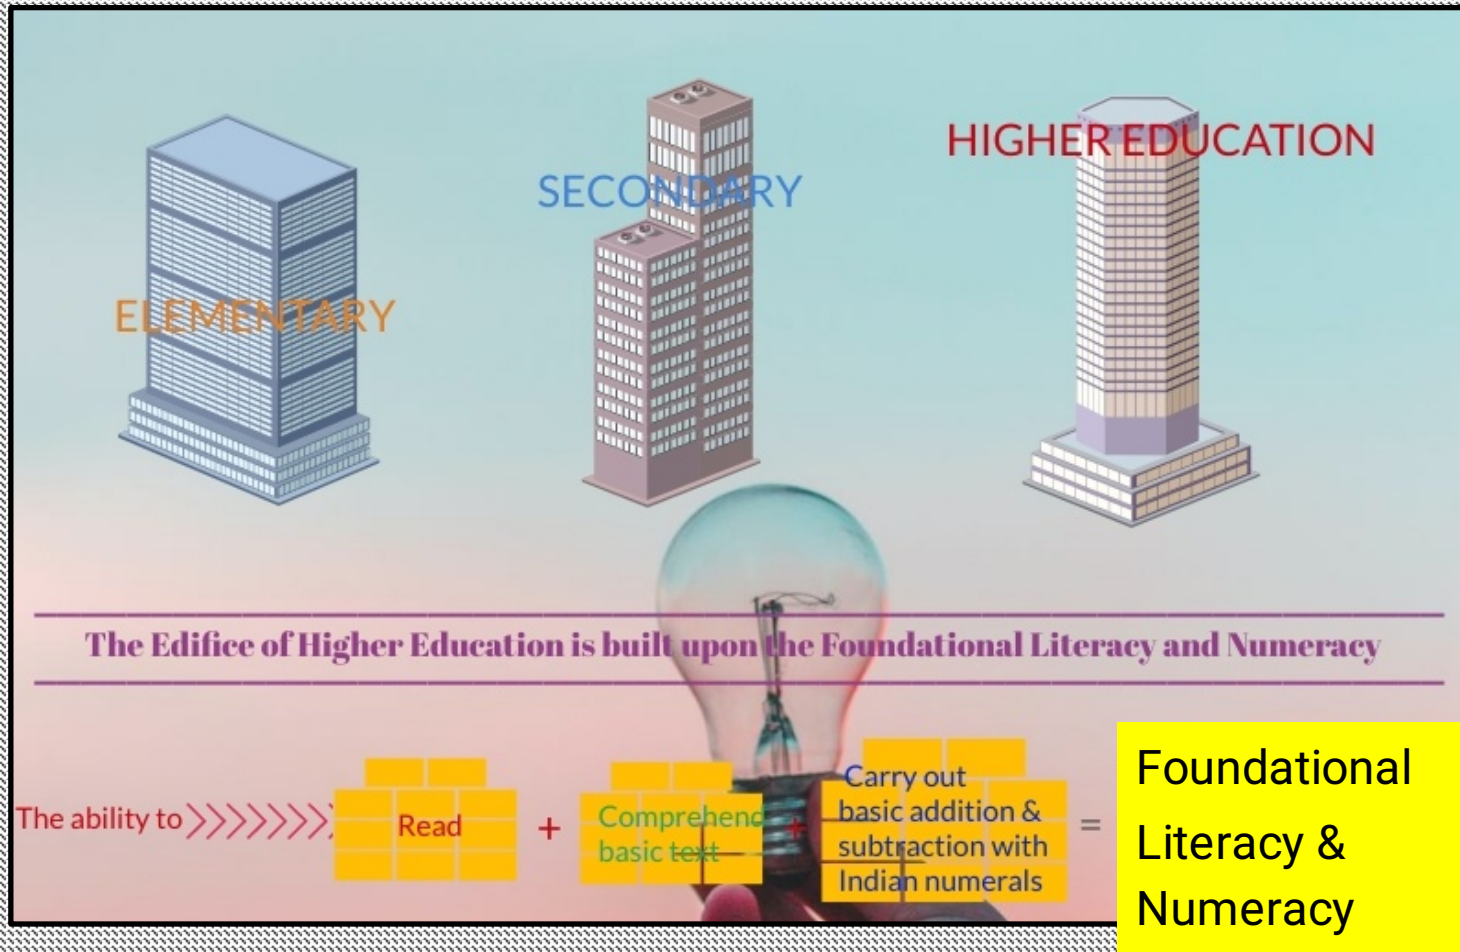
ELEMENTARY

SECONDARY

HIGHER EDUCATION

The Edifice of Higher Education is built upon the Foundational Literacy and Numeracy

The ability to >>>>>>> Read + Comprehend basic text + Carry out basic addition & subtraction with Indian numerals =

Foundational Literacy & Numeracy